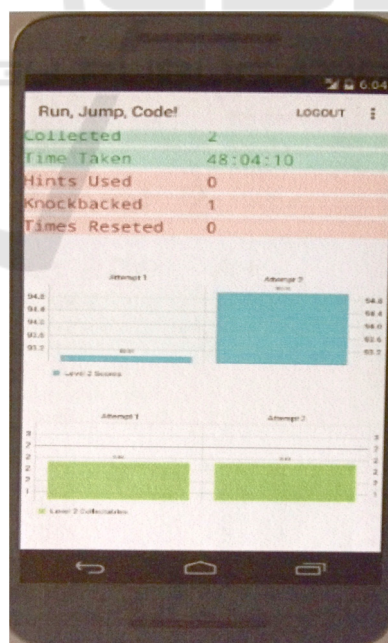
6:04

Run, Jump, Code!

LOGOUT

| Collected | 2 |
|---|---|
| Time Taken | 48:04:10 |
| Hints Used | 0 |
| Knockbacked | 1 |
| Times Reseted | 0 |

Attempt 1

Attempt 2

94.8
94.4
94.0
93.6
93.2

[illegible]

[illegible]

94.8
94.4
94.0
93.6
93.2

Level 2 Scores

Attempt 1

Attempt 2

3
2
2
2
1

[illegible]

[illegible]

3
2
2
2
1

Level 2 Collectables